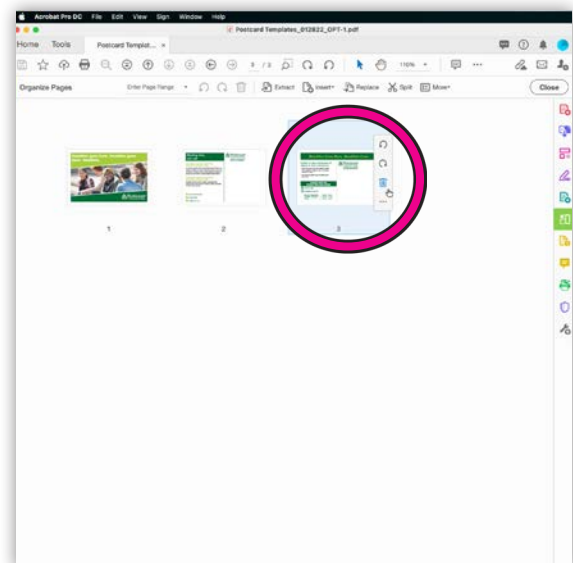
Acrobat Pro DC File Edit View Sign Window Help

Postcard Templates_012822_OPT-1.pdf

Home Tools Postcard Templat... ×

3 / 3 110%

Organize Pages Enter Page Range Extract Insert Replace Split More Close

1

2

3